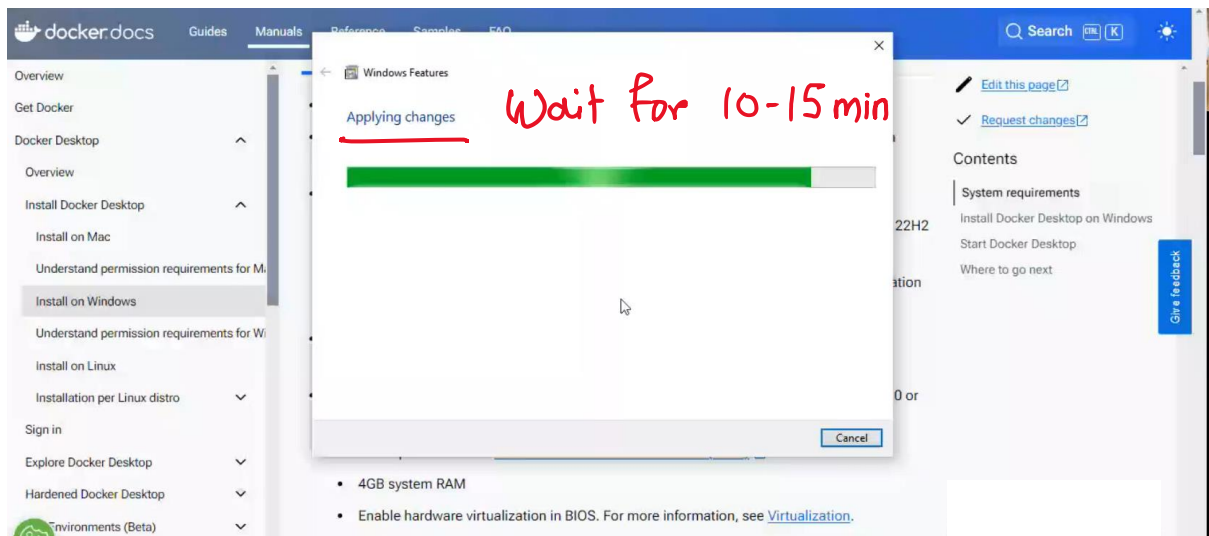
docker docs Guides Manuals Reference Samples FAQ

Search CTRL K

Overview
Get Docker
Docker Desktop
Overview
Install Docker Desktop
Install on Mac
Understand permission requirements for Ma
Install on Windows
Understand permission requirements for Wi
Install on Linux
Installation per Linux distro
Sign in
Explore Docker Desktop
Hardened Docker Desktop
Environments (Beta)

Windows Features

Applying changes

Wait for 10-15 min

Cancel

22H2
ation
0 or

4GB system RAM
Enable hardware virtualization in BIOS. For more information, see Virtualization.

Edit this page
Request changes

Contents
System requirements
Install Docker Desktop on Windows
Start Docker Desktop
Where to go next

Give feedback